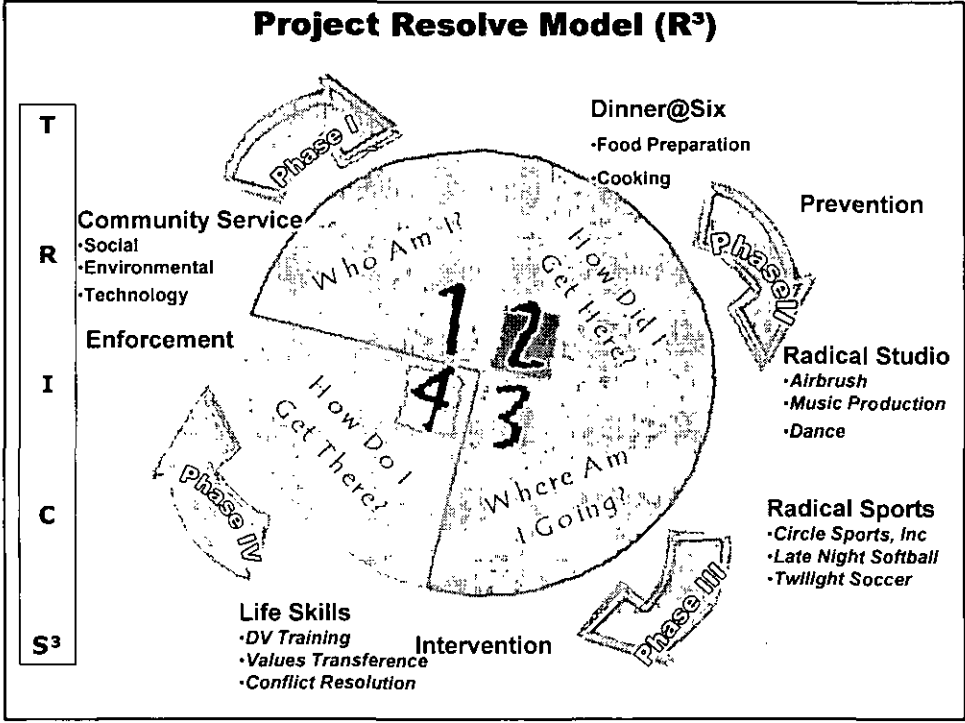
**Project Resolve Model ($R^3$)**

T
R
I
C
$S^3$

Phase I

Dinner@Six
•Food Preparation
•Cooking

Prevention

Phase II

Community Service
•Social
•Environmental
•Technology

Enforcement

Who Am I?

How Did I Get Here?

1 2 4 3

How Do I Get There?

Where Am I Going?

Radical Studio
•Airbrush
•Music Production
•Dance

Phase IV

Radical Sports
•Circle Sports, Inc
•Late Night Softball
•Twilight Soccer

Phase III

Life Skills
•DV Training
•Values Transference
•Conflict Resolution

Intervention